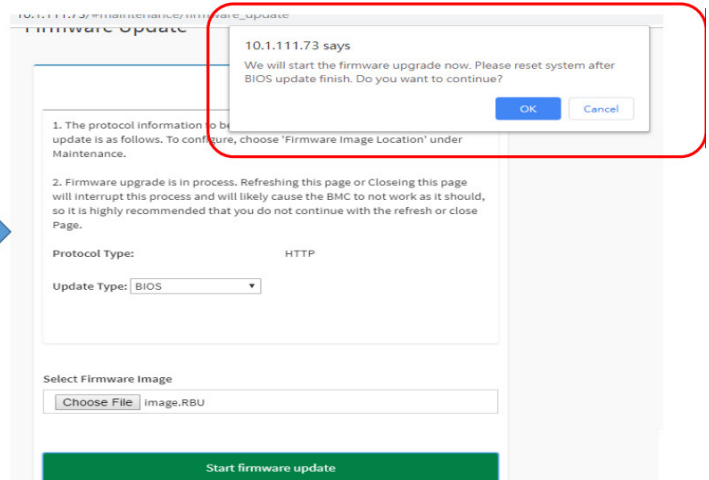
10.1.111.73/#maintenance/firmware_update

Firmware Update

10.1.111.73 says

We will start the firmware upgrade now. Please reset system after BIOS update finish. Do you want to continue?

OK

Cancel

1. The protocol information to be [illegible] update is as follows. To configure, choose 'Firmware Image Location' under Maintenance.

2. Firmware upgrade is in process. Refreshing this page or Closeing this page will interrupt this process and will likely cause the BMC to not work as it should, so it is highly recommended that you do not continue with the refresh or close Page.

Protocol Type: HTTP

Update Type: BIOS

Select Firmware Image

Choose File image.RBU

Start firmware update